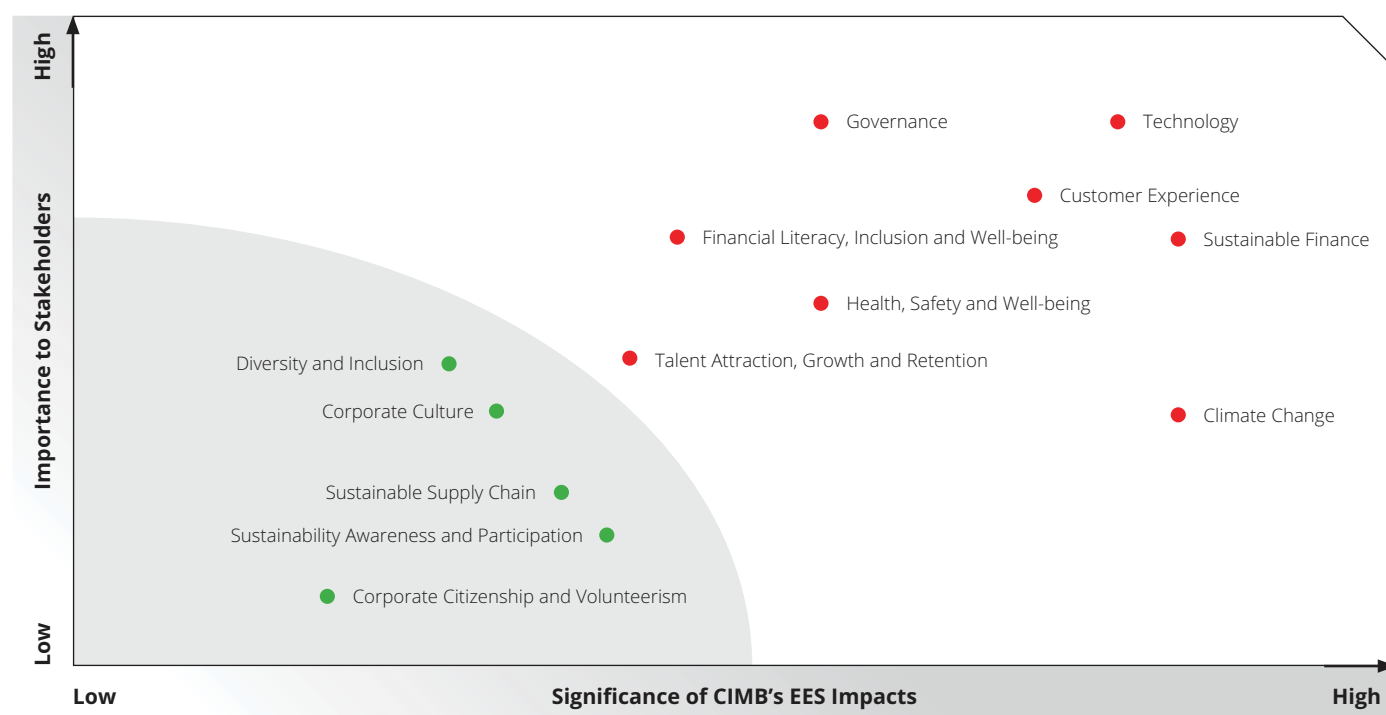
High
Importance to Stakeholders
Low

Governance
Technology
Customer Experience
Financial Literacy, Inclusion and Well-being
Sustainable Finance
Health, Safety and Well-being
Talent Attraction, Growth and Retention
Diversity and Inclusion
Corporate Culture
Climate Change
Sustainable Supply Chain
Sustainability Awareness and Participation
Corporate Citizenship and Volunteerism

Low
Significance of CIMB's EES Impacts
High